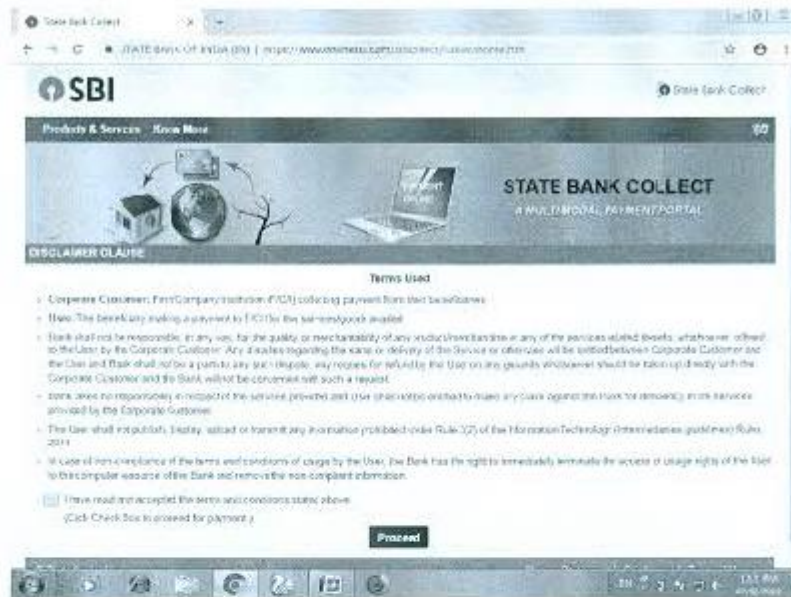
State Bank Collect

STATE BANK OF INDIA (IN) | https://www.onlinesbi.com/sbicollect/icollecthome.htm

SBI

State Bank Collect

Products & Services Know More

PAY ONLINE

STATE BANK COLLECT

A MULTIMODAL PAYMENT PORTAL

DISCLAIMER CLAUSE

Terms Used

- Corporate Customer: Firm/Company/Institution (F/C/I) collecting payment from their beneficiaries.
- User: The beneficiary making a payment to F/C/I for the services/goods availed.
- Bank shall not be responsible, in any way, for the quality or merchantability of any product/merchandise or any of the services related thereto, whatsoever offered to the User by the Corporate Customer. Any disputes regarding the same or delivery of the Service or otherwise will be settled between Corporate Customer and the User and Bank shall not be a party to any such dispute. Any request for refund by the User on any grounds whatsoever should be taken up directly with the Corporate Customer and the Bank will not be concerned with such a request.
- Bank takes no responsibility in respect of the services provided and User shall not be entitled to make any claim against the Bank for deficiency in the services provided by the Corporate Customer.
- The User shall not publish, display, upload or transmit any information prohibited under Rule 3(2) of the Information Technology (Intermediaries guidelines) Rules, 2011.
- In case of non-compliance of the terms and conditions of usage by the User, the Bank has the right to immediately terminate the access or usage rights of the User to the computer resource of the Bank and remove the non-compliant information.

I have read and accepted the terms and conditions stated above.
(Click Check Box to proceed for payment.)

Proceed